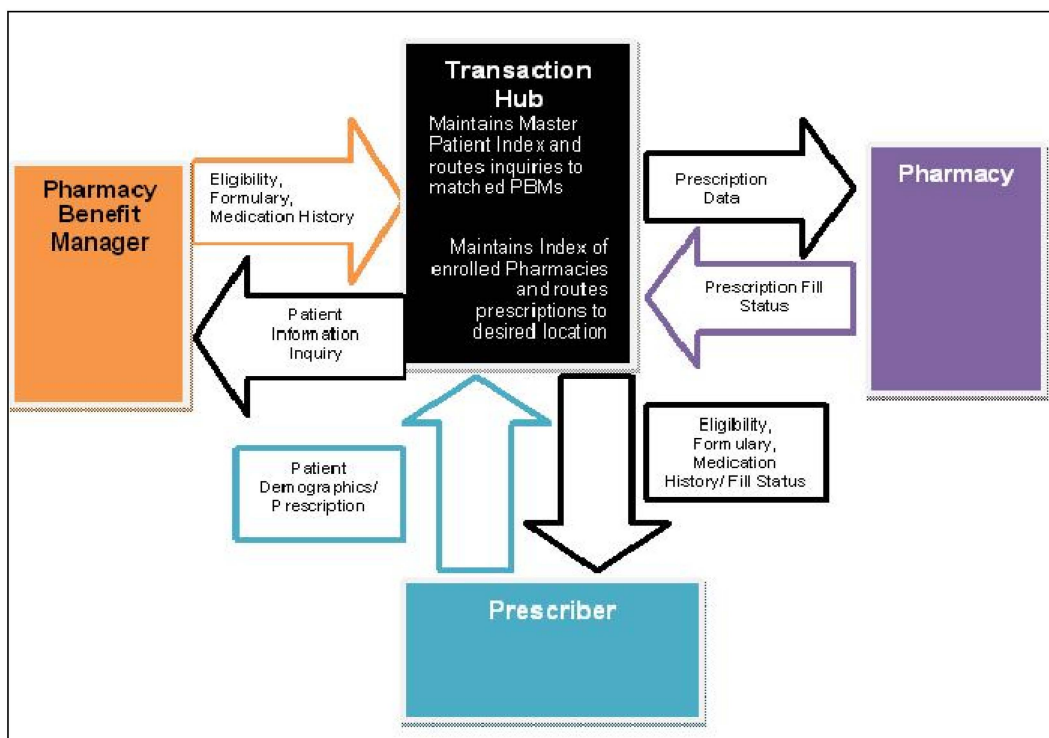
Transaction Hub
Maintains Master Patient Index and routes inquiries to matched PBMs

Maintains Index of enrolled Pharmacies and routes prescriptions to desired location

Pharmacy Benefit Manager

Eligibility, Formulary, Medication History

Patient Information Inquiry

Prescription Data

Pharmacy

Prescription Fill Status

Eligibility, Formulary, Medication History/ Fill Status

Patient Demographics/ Prescription

Prescriber